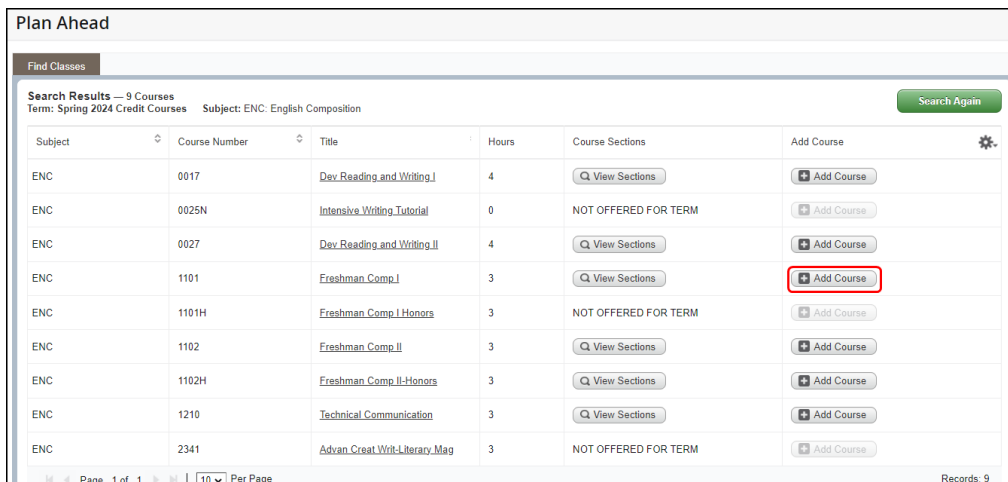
Plan Ahead

Find Classes

Search Results — 9 Courses
Term: Spring 2024 Credit Courses Subject: ENC: English Composition

Search Again

| Subject | Course Number | Title | Hours | Course Sections | Add Course |
|---|---|---|---|---|---|
| ENC | 0017 | Dev Reading and Writing I | 4 | View Sections | Add Course |
| ENC | 0025N | Intensive Writing Tutorial | 0 | NOT OFFERED FOR TERM | Add Course |
| ENC | 0027 | Dev Reading and Writing II | 4 | View Sections | Add Course |
| ENC | 1101 | Freshman Comp I | 3 | View Sections | Add Course |
| ENC | 1101H | Freshman Comp I Honors | 3 | NOT OFFERED FOR TERM | Add Course |
| ENC | 1102 | Freshman Comp II | 3 | View Sections | Add Course |
| ENC | 1102H | Freshman Comp II-Honors | 3 | View Sections | Add Course |
| ENC | 1210 | Technical Communication | 3 | View Sections | Add Course |
| ENC | 2341 | Advan Creat Writ-Literary Mag | 3 | NOT OFFERED FOR TERM | Add Course |

Page 1 of 1 | 10 Per Page

Records: 9